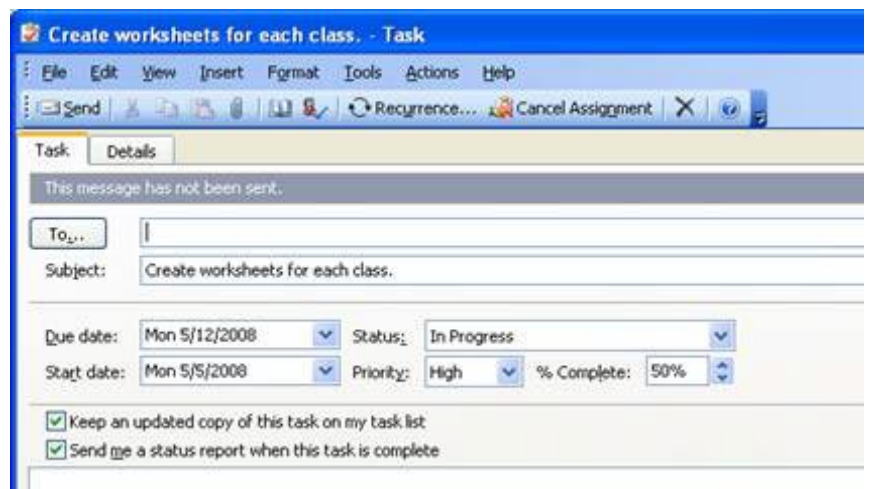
Create worksheets for each class. - Task

File Edit View Insert Format Tools Actions Help

Send Recurrence... Cancel Assignment

Task Details

This message has not been sent.

To...

Subject: Create worksheets for each class.

Due date: Mon 5/12/2008 Status: In Progress

Start date: Mon 5/5/2008 Priority: High % Complete: 50%

Keep an updated copy of this task on my task list

Send me a status report when this task is complete